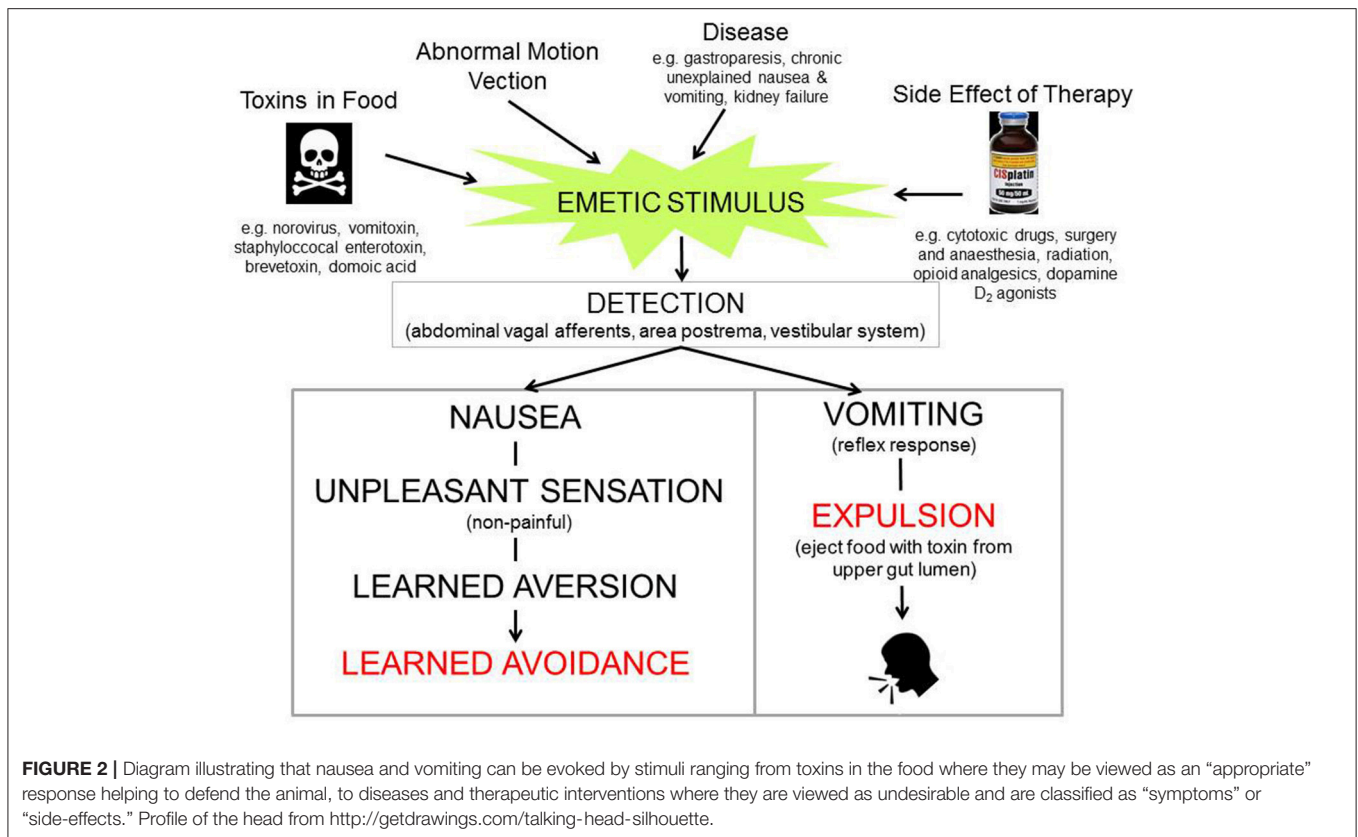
Disease
e.g. gastroparesis, chronic unexplained nausea & vomiting, kidney failure

Abnormal Motion
Vection

Toxins in Food

e.g. norovirus, vomitoxin, staphyloccocal enterotoxin, brevetoxin, domoic acid

Side Effect of Therapy

CISplatin
50 mg/50 ml

e.g. cytotoxic drugs, surgery and anaesthesia, radiation, opioid analgesics, dopamine $D_2$ agonists

EMETIC STIMULUS

DETECTION
(abdominal vagal afferents, area postrema, vestibular system)

NAUSEA

UNPLEASANT SENSATION
(non-painful)

LEARNED AVERSION

LEARNED AVOIDANCE

VOMITING
(reflex response)

EXPULSION
(eject food with toxin from upper gut lumen)

**FIGURE 2 |** Diagram illustrating that nausea and vomiting can be evoked by stimuli ranging from toxins in the food where they may be viewed as an "appropriate" response helping to defend the animal, to diseases and therapeutic interventions where they are viewed as undesirable and are classified as "symptoms" or "side-effects." Profile of the head from http://getdrawings.com/talking-head-silhouette.